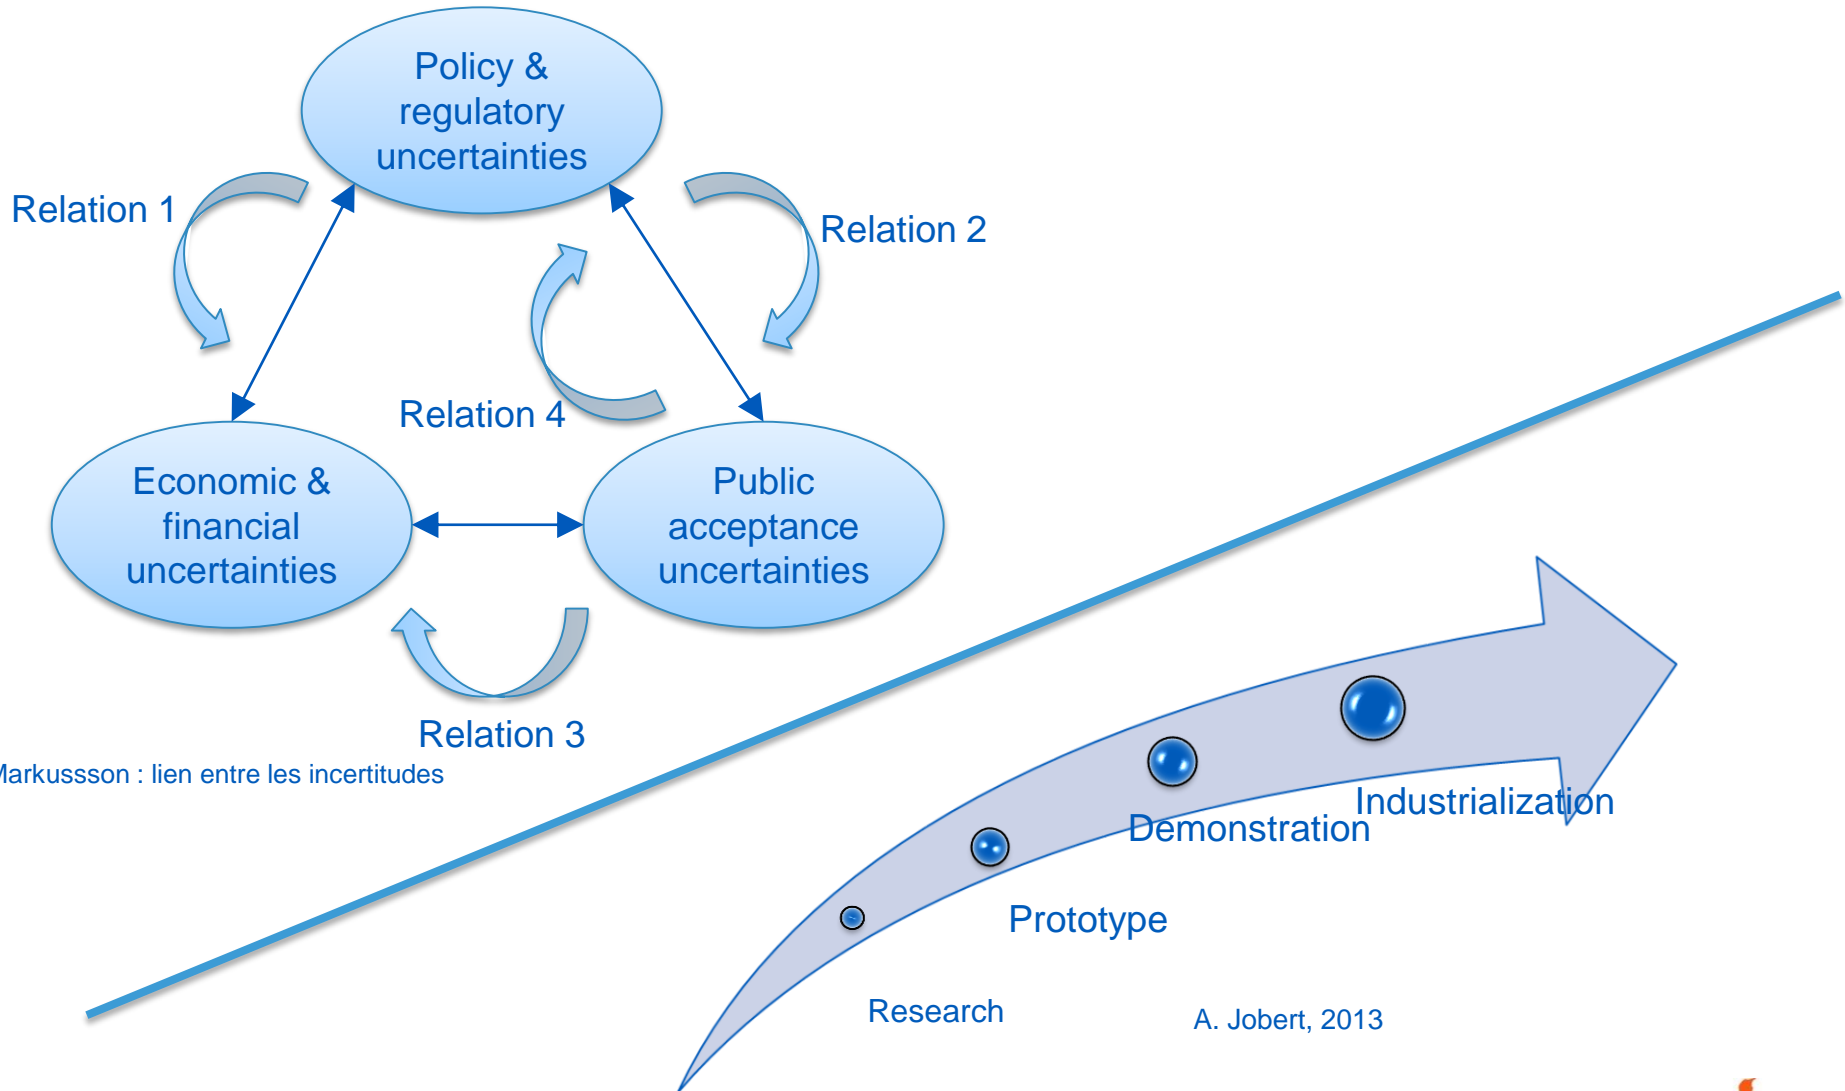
Policy & regulatory uncertainties

Relation 1

Relation 2

Relation 4

Economic & financial uncertainties

Public acceptance uncertainties

Relation 3

Markussson : lien entre les incertitudes

Industrialization

Demonstration

Prototype

Research

A. Jobert, 2013